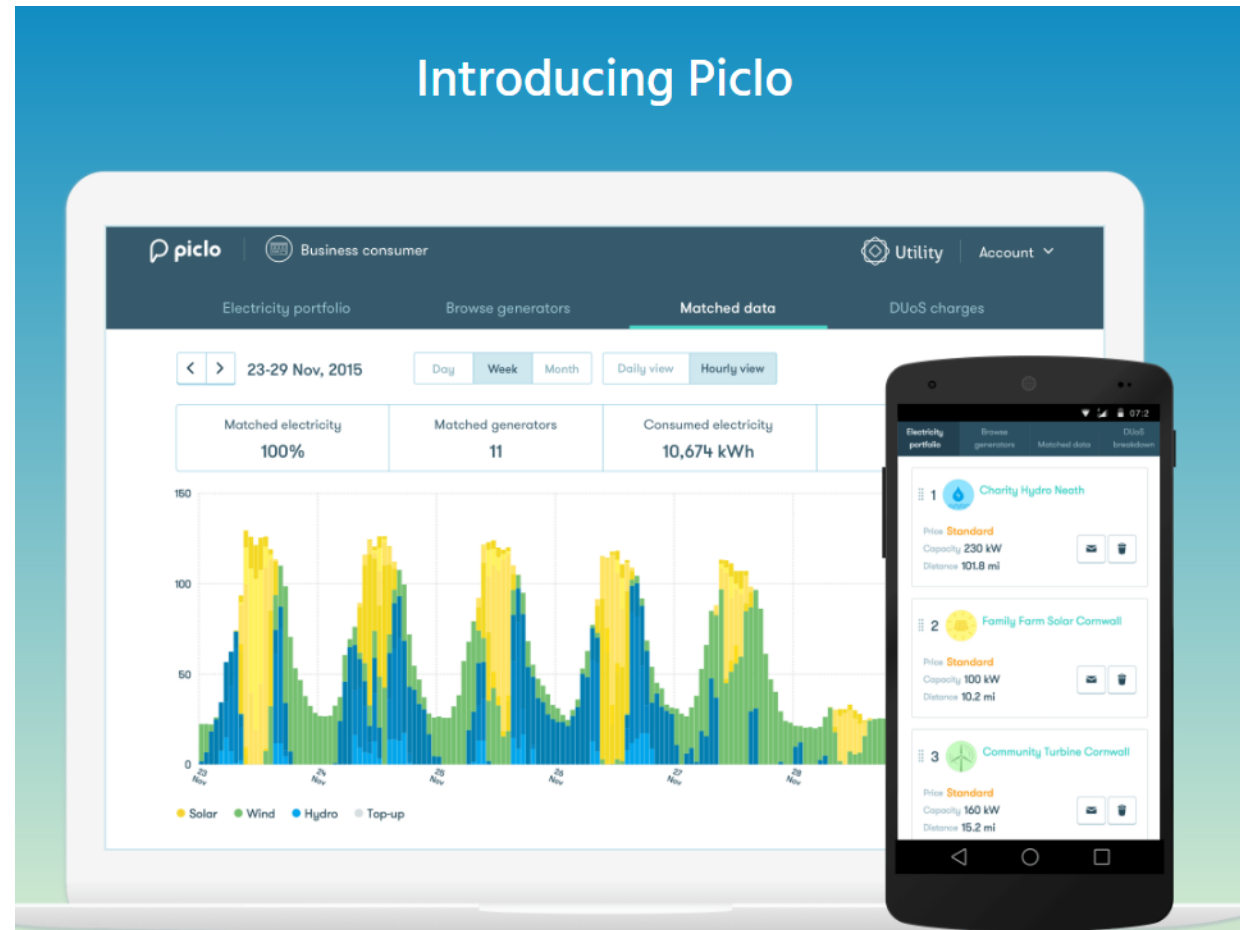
Introducing Piclo

piclo Business consumer Utility Account

Electricity portfolio Browse generators Matched data DUoS charges

< > 23-29 Nov, 2015 Day Week Month Daily view Hourly view

Matched electricity 100%
Matched generators 11
Consumed electricity 10,674 kWh

150
100
50
0
23 Nov
24 Nov
25 Nov
26 Nov
27 Nov
28 Nov

Solar Wind Hydro Top-up

07:2

Electricity portfolio
Browse generators
Matched data
DUoS breakdown

1 Charity Hydro Neath
Price Standard
Capacity 230 kW
Distance 101.8 mi

2 Family Farm Solar Cornwall
Price Standard
Capacity 100 kW
Distance 10.2 mi

3 Community Turbine Cornwall
Price Standard
Capacity 160 kW
Distance 15.2 mi